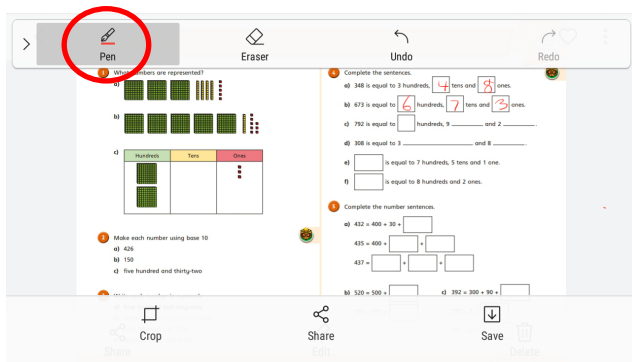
Pen
Eraser
Undo
Redo

1 What numbers are represented?
a)
b)
c)
| Hundreds | Tens | Ones |
|---|---|---|
| | | |

3 Make each number using base 10
a) 426
b) 150
c) five hundred and thirty-two

4 Complete the sentences.
a) 348 is equal to 3 hundreds, 4 tens and 8 ones.
b) 673 is equal to 6 hundreds, 7 tens and 3 ones.
c) 792 is equal to [ ] hundreds, 9 _____ and 2 _____.
d) 308 is equal to 3 _____ and 8 _____.
e) [ ] is equal to 7 hundreds, 5 tens and 1 one.
f) [ ] is equal to 8 hundreds and 2 ones.

5 Complete the number sentences.
a) 432 = 400 + 30 + [ ]
435 = 400 + [ ] + [ ]
437 = [ ] + [ ] + [ ]
b) 520 = 500 + [ ]
c) 392 = 300 + 90 + [ ]

Crop
Share
Save